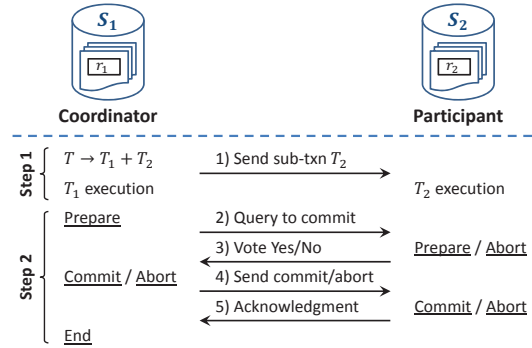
$S_1$

$r_1$

Coordinator

$S_2$

$r_2$

Participant

Step 1

$T \rightarrow T_1 + T_2$

1) Send sub-txn $T_2$

$T_1$ execution

$T_2$ execution

Step 2

Prepare

2) Query to commit

3) Vote Yes/No

Prepare / Abort

Commit / Abort

4) Send commit/abort

5) Acknowledgment

Commit / Abort

End